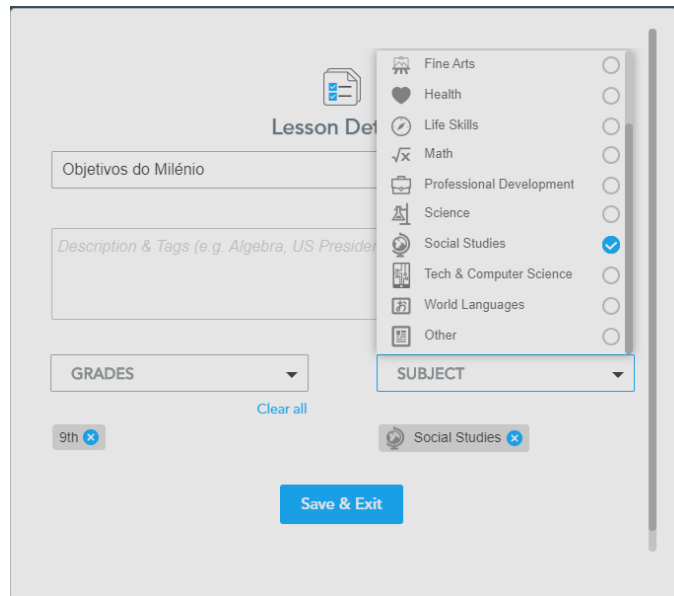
Lesson Det

Objetivos do Milénio

Description & Tags (e.g. Algebra, US Presider

Fine Arts
Health
Life Skills
Math
Professional Development
Science
Social Studies
Tech & Computer Science
World Languages
Other

GRADES

SUBJECT

Clear all

9th

Social Studies

Save & Exit